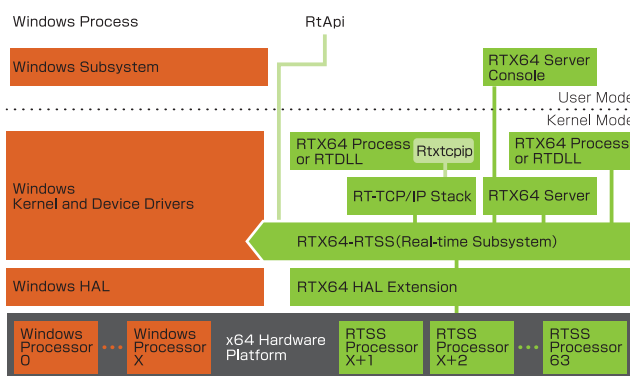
Windows Process

RtApi

Windows Subsystem

RTX64 Server Console

User Mode

Kernel Mode

Windows Kernel and Device Drivers

RTX64 Process or RTDLL

Rtxtcpip

RTX64 Process or RTDLL

RT-TCP/IP Stack

RTX64 Server

RTX64-RTSS(Real-time Subsystem)

Windows HAL

RTX64 HAL Extension

Windows Processor 0

Windows Processor X

x64 Hardware Platform

RTSS Processor X+1

RTSS Processor X+2

RTSS Processor 63